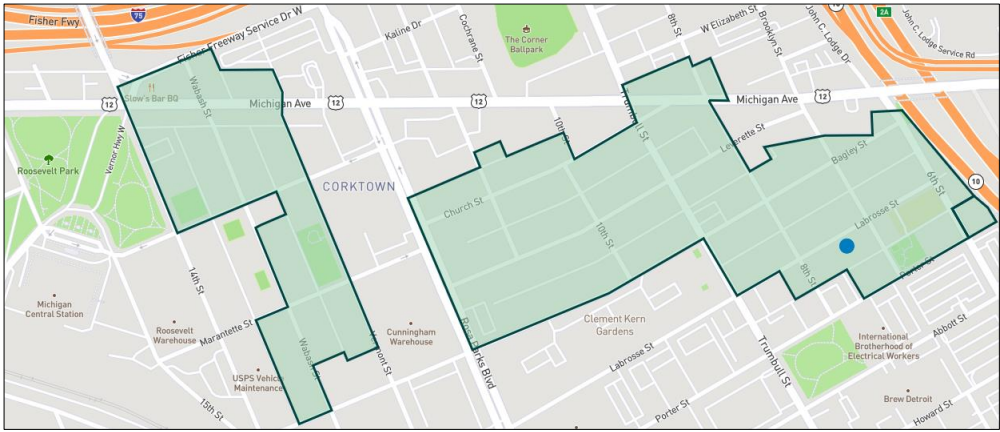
Fisher Fwy
75
Fisher Freeway Service Dr W
Kaline Dr
Cochrane St
The Corner Ballpark
8th St
W Elizabeth St
Brooklyn St
John C. Lodge Dr
2A
John C. Lodge Service Rd
Slow's Bar BQ
Wabash St
12
Michigan Ave
12
12
Trumbull St
Michigan Ave
12
Vernor Hwy W
Roosevelt Park
10th St
Leverette St
Bagley St
10
CORKTOWN
Church St
6th St
10th St
Labrosse St
14th St
8th St
Porter St
Michigan Central Station
Roosevelt Warehouse
Marantette St
Cunningham Warehouse
Vermont St
Rosa Parks Blvd
Clement Kern Gardens
International Brotherhood of Electrical Workers
Abbott St
Labrosse St
Wabash St
USPS Vehicle Maintenance
Trumbull St
15th St
Porter St
Brew Detroit
Howard St